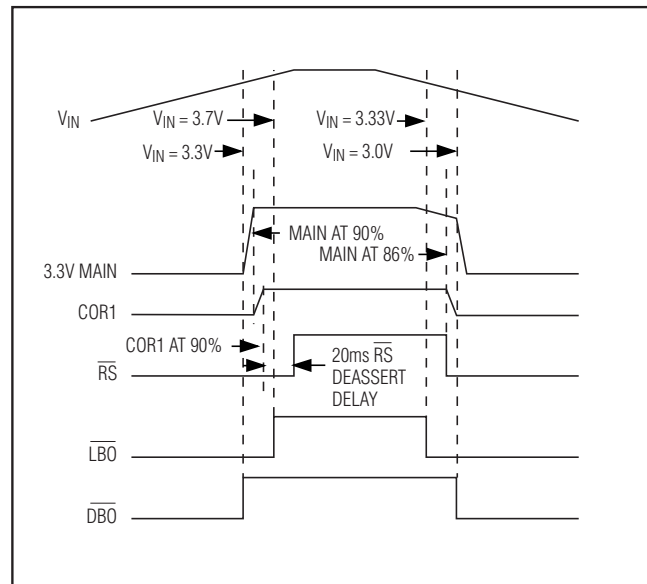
$V_{IN}$

$V_{IN}$ = 3.7V

$V_{IN}$ = 3.3V

$V_{IN}$ = 3.33V

$V_{IN}$ = 3.0V

MAIN AT 90%

MAIN AT 86%

3.3V MAIN

COR1

COR1 AT 90%

$\overline{RS}$

20ms $\overline{RS}$ DEASSERT DELAY

$\overline{LBO}$

$\overline{DBO}$